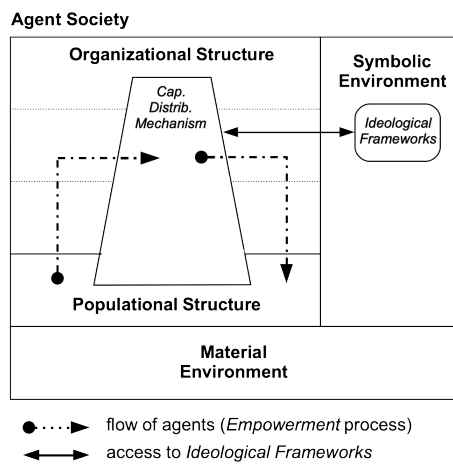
Agent Society

Organizational Structure

Cap. Distrib. Mechanism

Symbolic Environment

Ideological Frameworks

Populational Structure

Material Environment

flow of agents (*Empowerment* process)

access to *Ideological Frameworks*